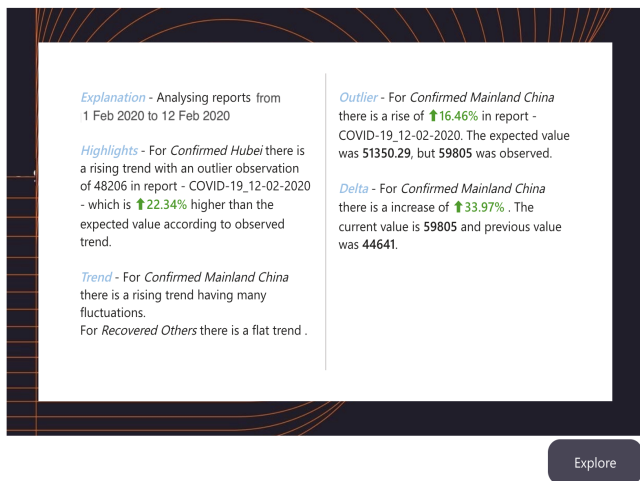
*Explanation* - Analysing reports from 1 Feb 2020 to 12 Feb 2020

*Highlights* - For *Confirmed Hubei* there is a rising trend with an outlier observation of 48206 in report - COVID-19_12-02-2020 - which is ↑22.34% higher than the expected value according to observed trend.

*Trend* - For *Confirmed Mainland China* there is a rising trend having many fluctuations.
For *Recovered Others* there is a flat trend .

*Outlier* - For *Confirmed Mainland China* there is a rise of ↑16.46% in report - COVID-19_12-02-2020. The expected value was **51350.29**, but **59805** was observed.

*Delta* - For *Confirmed Mainland China* there is a increase of ↑33.97% . The current value is **59805** and previous value was **44641**.

Explore